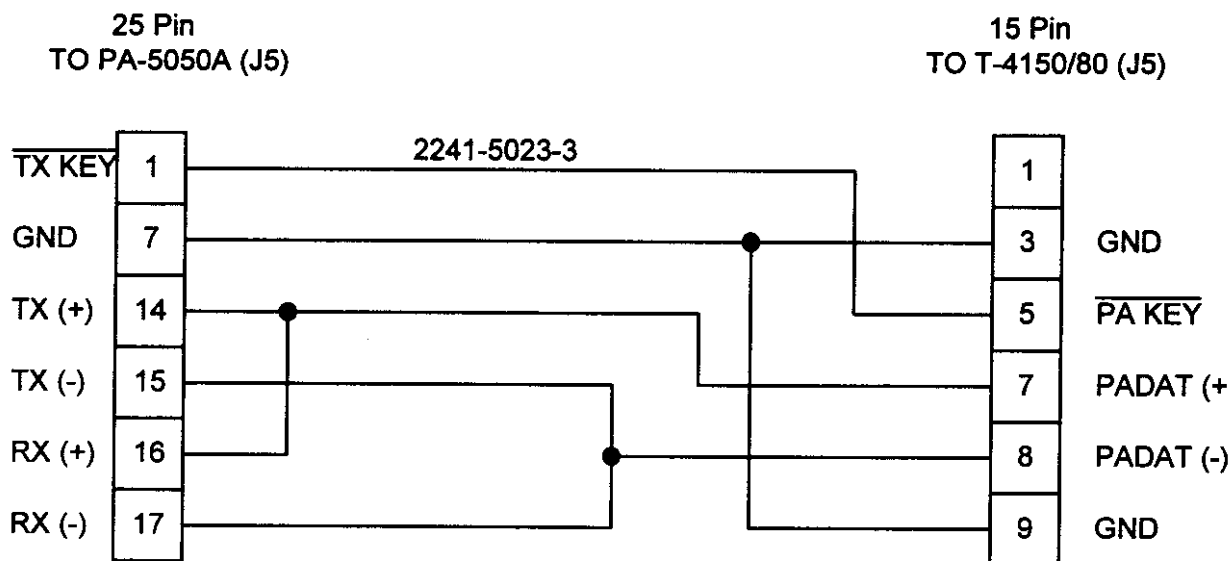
25 Pin
TO PA-5050A (J5)

15 Pin
TO T-4150/80 (J5)

2241-5023-3

$\overline{\text{TX KEY}}$ 1
GND 7
TX (+) 14
TX (-) 15
RX (+) 16
RX (-) 17

1
3 GND
5 $\overline{\text{PA KEY}}$
7 PADAT (+
8 PADAT (-)
9 GND